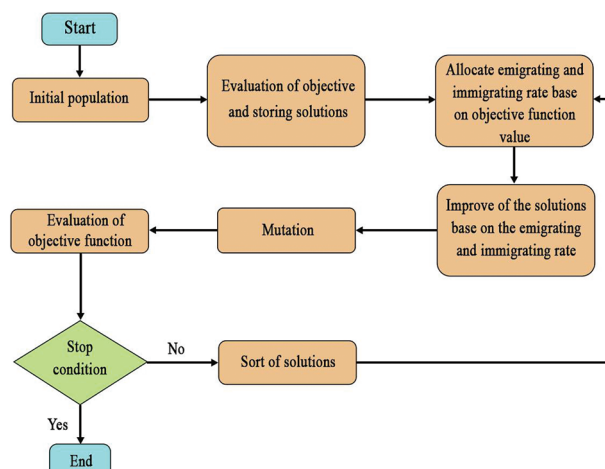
Start

Initial population

Evaluation of objective and storing solutions

Allocate emigrating and immigrating rate base on objective function value

Improve of the solutions base on the emigrating and immigrating rate

Mutation

Evaluation of objective function

Stop condition

No

Sort of solutions

Yes

End